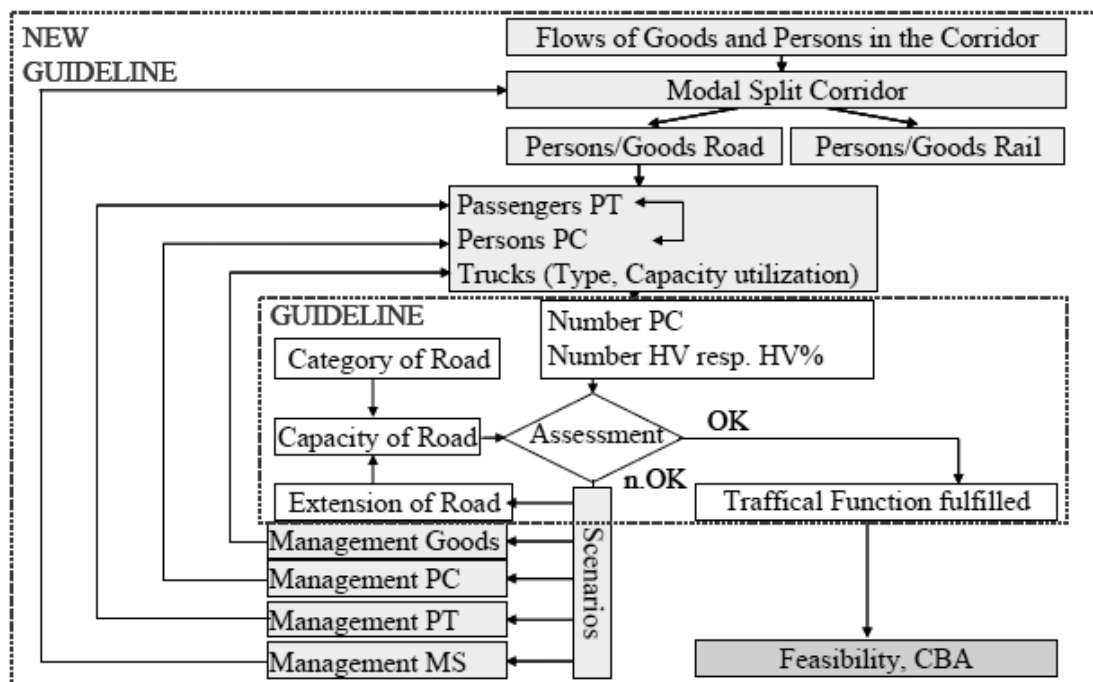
NEW GUIDELINE

Flows of Goods and Persons in the Corridor

Modal Split Corridor

Persons/Goods Road

Persons/Goods Rail

Passengers PT
Persons PC
Trucks (Type, Capacity utilization)

GUIDELINE

Number PC
Number HV resp. HV%

Category of Road

Capacity of Road

Assessment

OK

n.OK

Extension of Road

Traffical Function fulfilled

Management Goods

Management PC

Management PT

Management MS

Scenarios

Feasibility, CBA